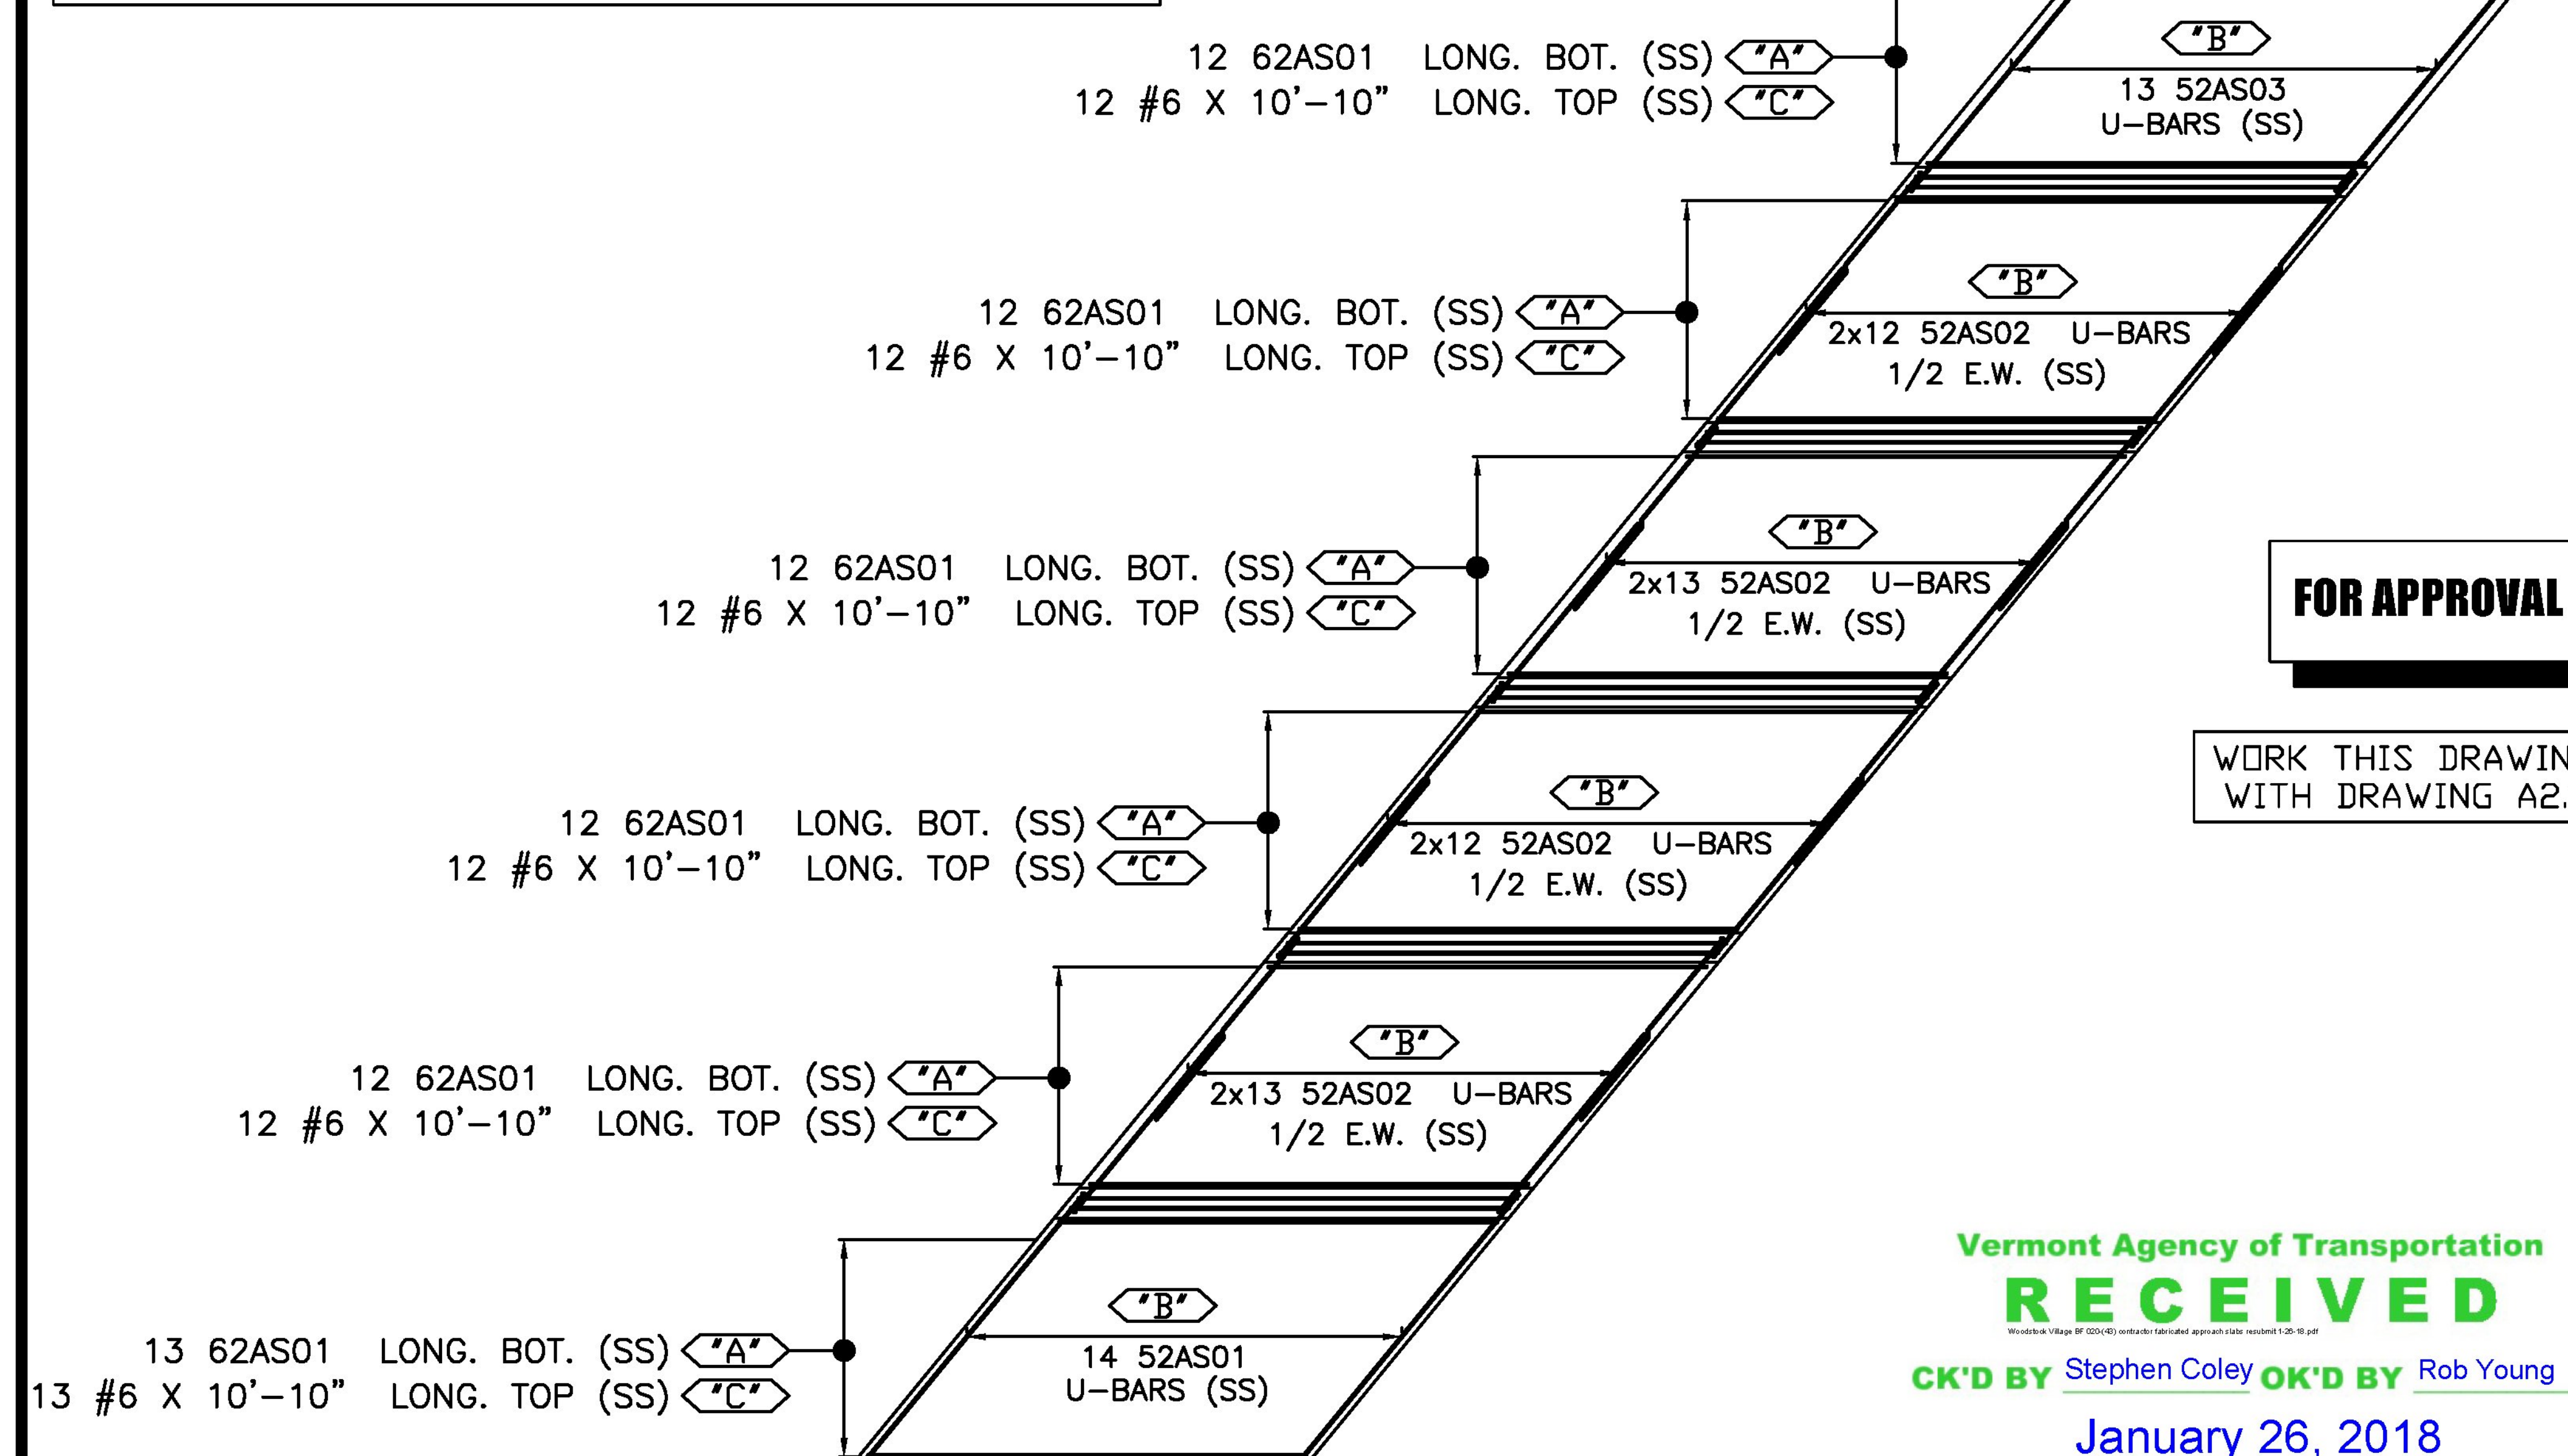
12 62AS01 LONG. BOT. (SS) "A"
12 #6 X 10'–10" LONG. TOP (SS) "C"

"B"
13 52AS03
U–BARS (SS)

12 62AS01 LONG. BOT. (SS) "A"
12 #6 X 10'–10" LONG. TOP (SS) "C"

"B"
2x12 52AS02 U–BARS
1/2 E.W. (SS)

12 62AS01 LONG. BOT. (SS) "A"
12 #6 X 10'–10" LONG. TOP (SS) "C"

"B"
2x13 52AS02 U–BARS
1/2 E.W. (SS)

FOR APPROVAL

WORK THIS DRAWIN
WITH DRAWING A2.

12 62AS01 LONG. BOT. (SS) "A"
12 #6 X 10'–10" LONG. TOP (SS) "C"

"B"
2x12 52AS02 U–BARS
1/2 E.W. (SS)

12 62AS01 LONG. BOT. (SS) "A"
12 #6 X 10'–10" LONG. TOP (SS) "C"

"B"
2x13 52AS02 U–BARS
1/2 E.W. (SS)

13 62AS01 LONG. BOT. (SS) "A"
13 #6 X 10'–10" LONG. TOP (SS) "C"

"B"
14 52AS01
U–BARS (SS)

Vermont Agency of Transportation
RECEIVED
Woodstock Village BF 020-(43) contractor fabricated approach slabs resubmit 1-26-18.pdf
CK'D BY Stephen Coley OK'D BY Rob Young
January 26, 2018